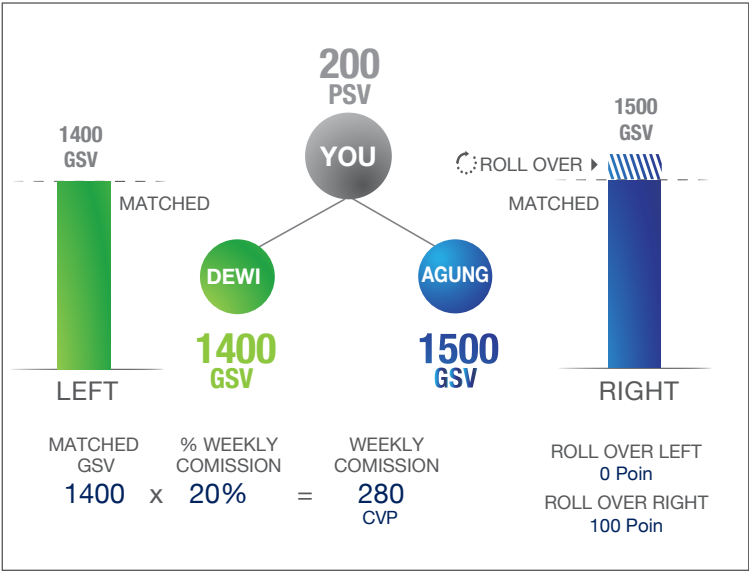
200
PSV

YOU

1400
GSV

MATCHED

LEFT

DEWI

1400
GSV

AGUNG

1500
GSV

1500
GSV

ROLL OVER

MATCHED

RIGHT

MATCHED GSV
1400

x

% WEEKLY COMISSION
20%

=

WEEKLY COMISSION
280
CVP

ROLL OVER LEFT
0 Poin
ROLL OVER RIGHT
100 Poin